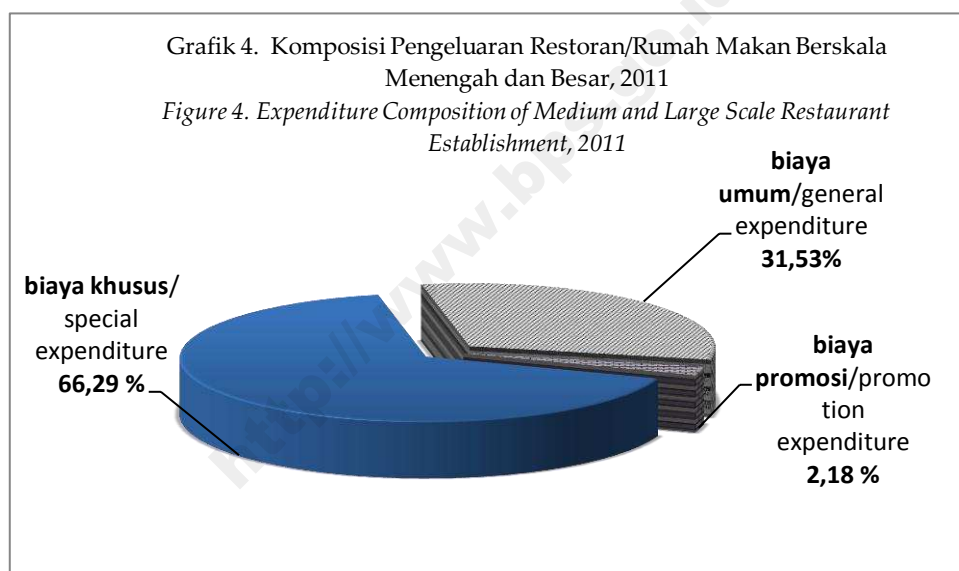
Grafik 4. Komposisi Pengeluaran Restoran/Rumah Makan Berskala Menengah dan Besar, 2011

*Figure 4. Expenditure Composition of Medium and Large Scale Restaurant Establishment, 2011*

**biaya umum**/general expenditure **31,53%**

**biaya khusus**/ special expenditure **66,29 %**

**biaya promosi**/promo tion expenditure **2,18 %**

http://www.bps.go.id